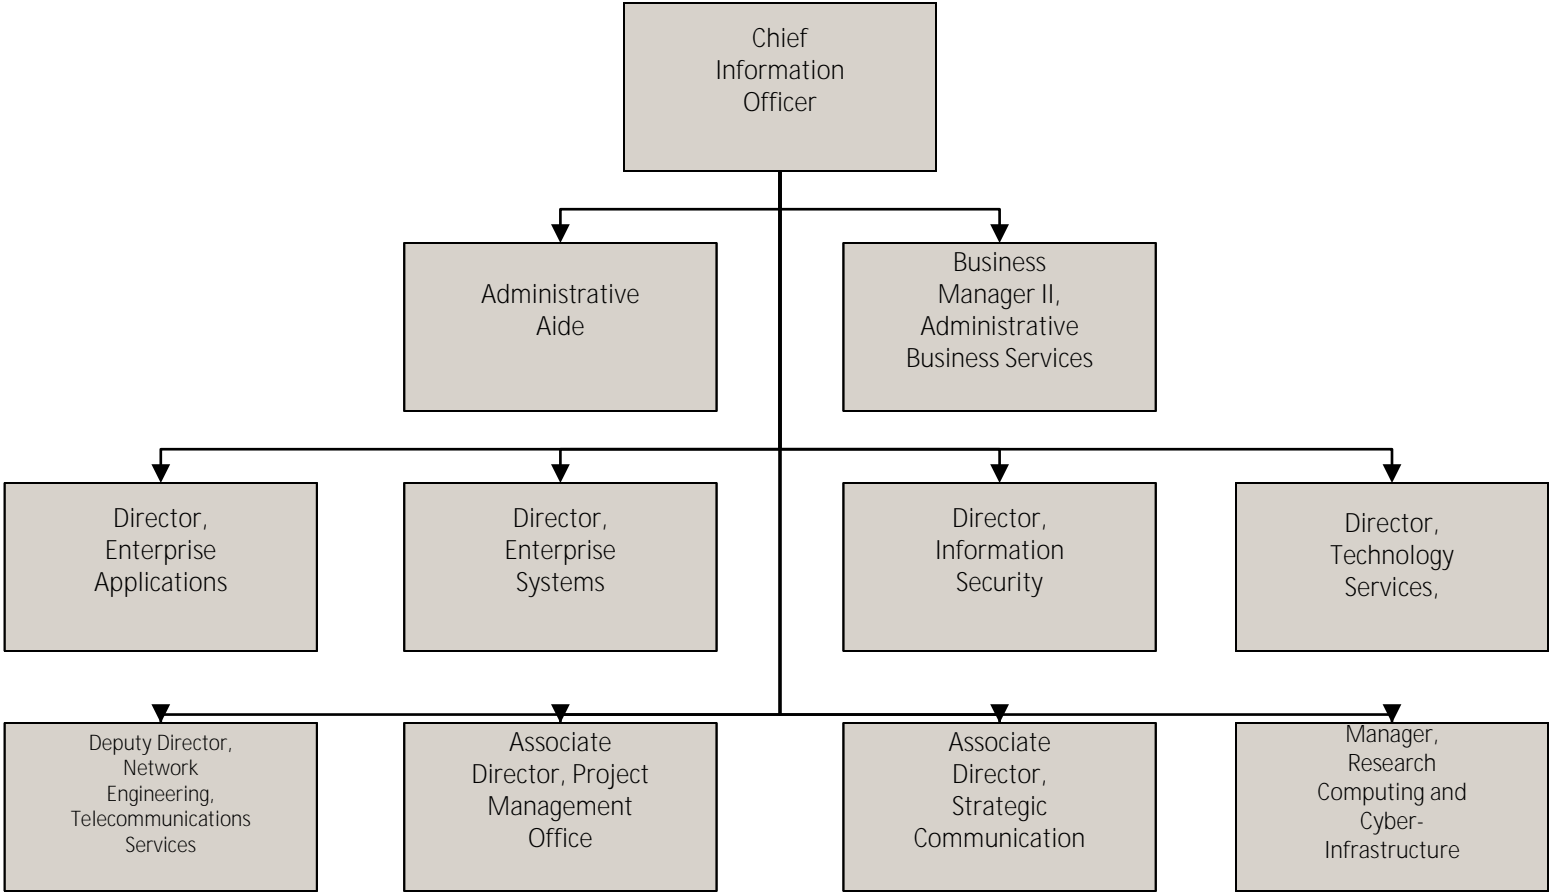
Chief Information Officer

Administrative Aide

Business Manager II, Administrative Business Services

Director, Enterprise Applications

Director, Enterprise Systems

Director, Information Security

Director, Technology Services,

Deputy Director, Network Engineering, Telecommunications Services

Associate Director, Project Management Office

Associate Director, Strategic Communication

Manager, Research Computing and Cyber-Infrastructure